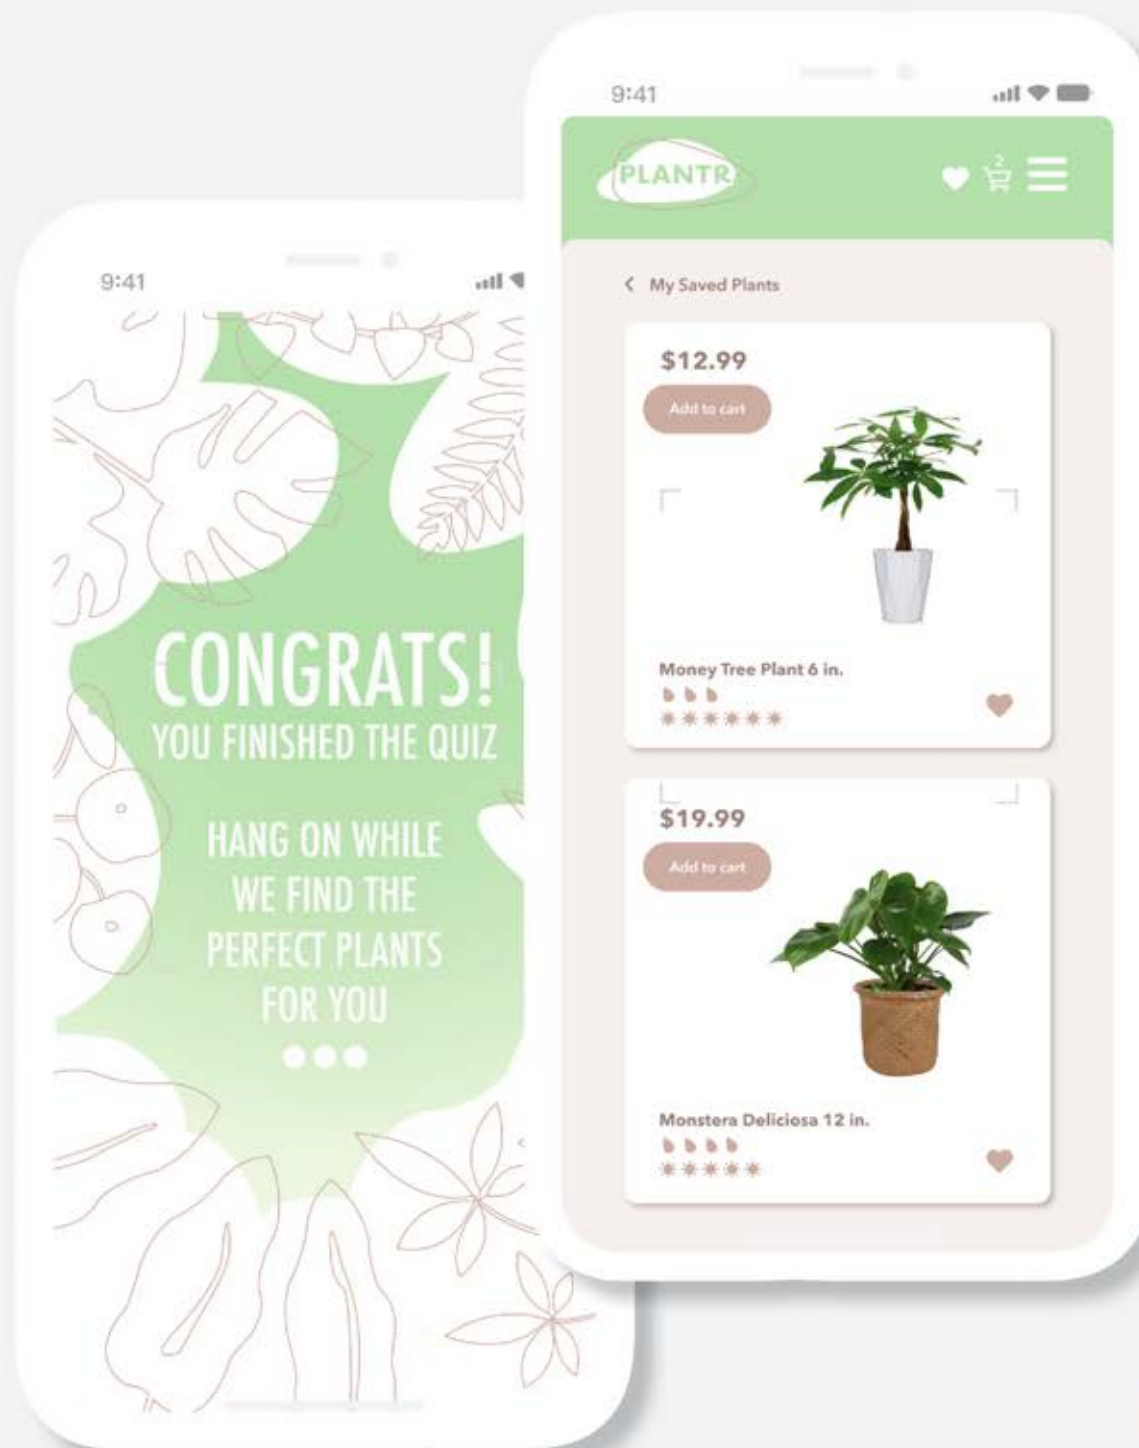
9:41

CONGRATS!
YOU FINISHED THE QUIZ

HANG ON WHILE WE FIND THE PERFECT PLANTS FOR YOU

9:41

PLANTR

2

< My Saved Plants

$12.99

Add to cart

Money Tree Plant 6 in.

$19.99

Add to cart

Monstera Deliciosa 12 in.